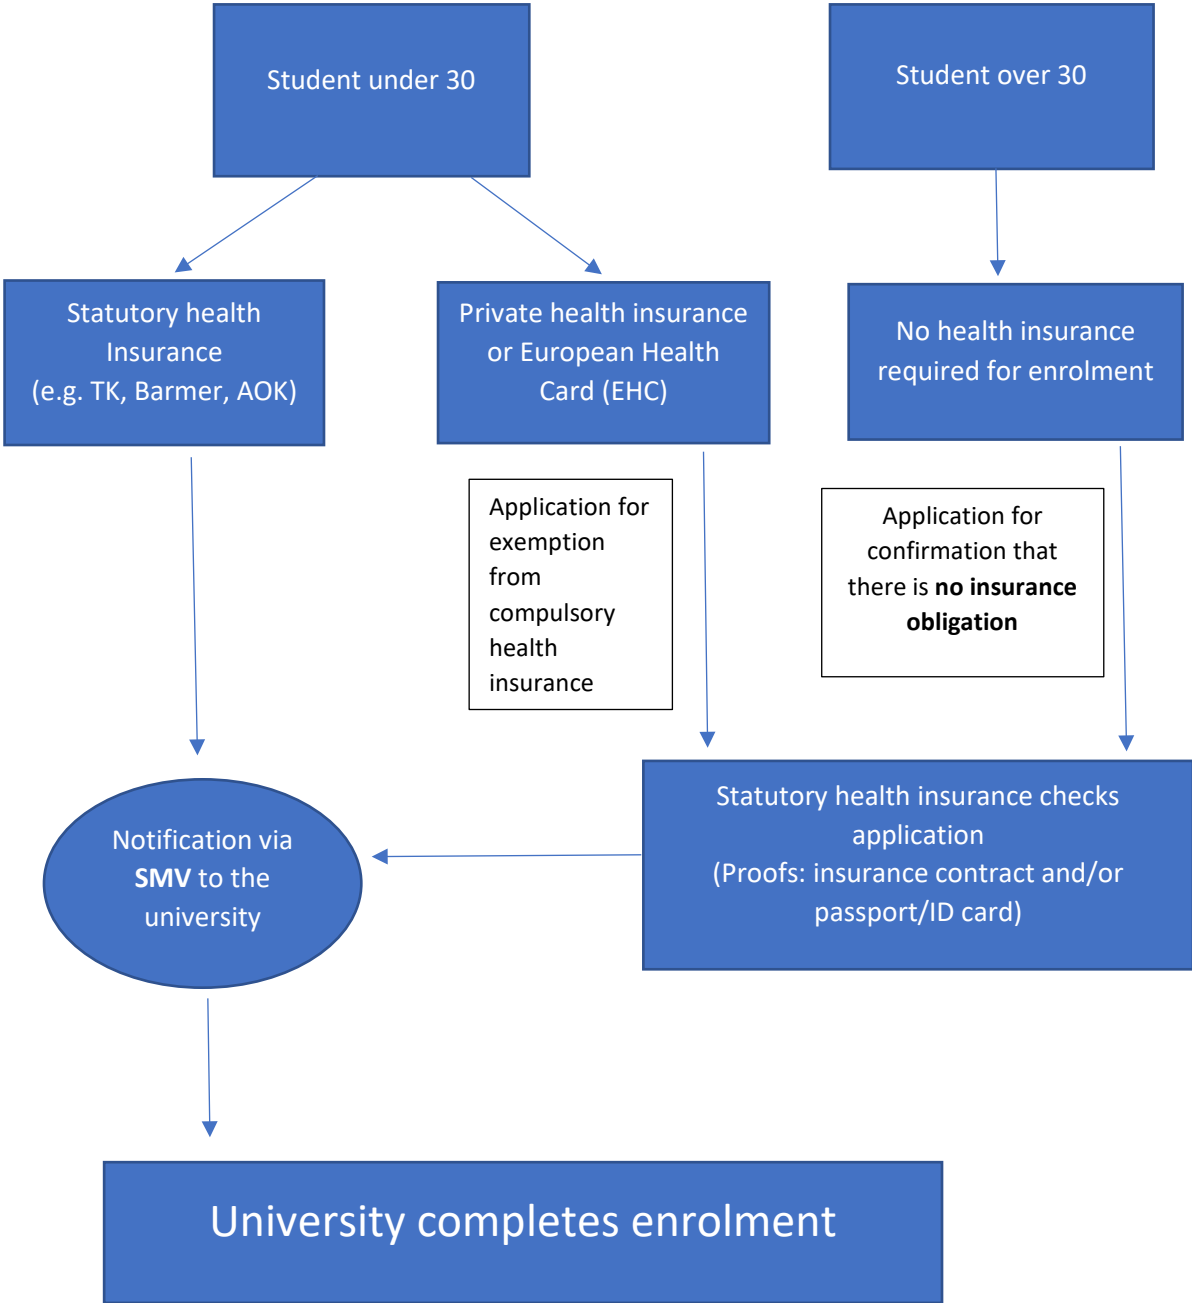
Student under 30

Student over 30

Statutory health Insurance (e.g. TK, Barmer, AOK)

Private health insurance or European Health Card (EHC)

No health insurance required for enrolment

Application for exemption from compulsory health insurance

Application for confirmation that there is **no insurance obligation**

Notification via **SMV** to the university

Statutory health insurance checks application (Proofs: insurance contract and/or passport/ID card)

University completes enrolment